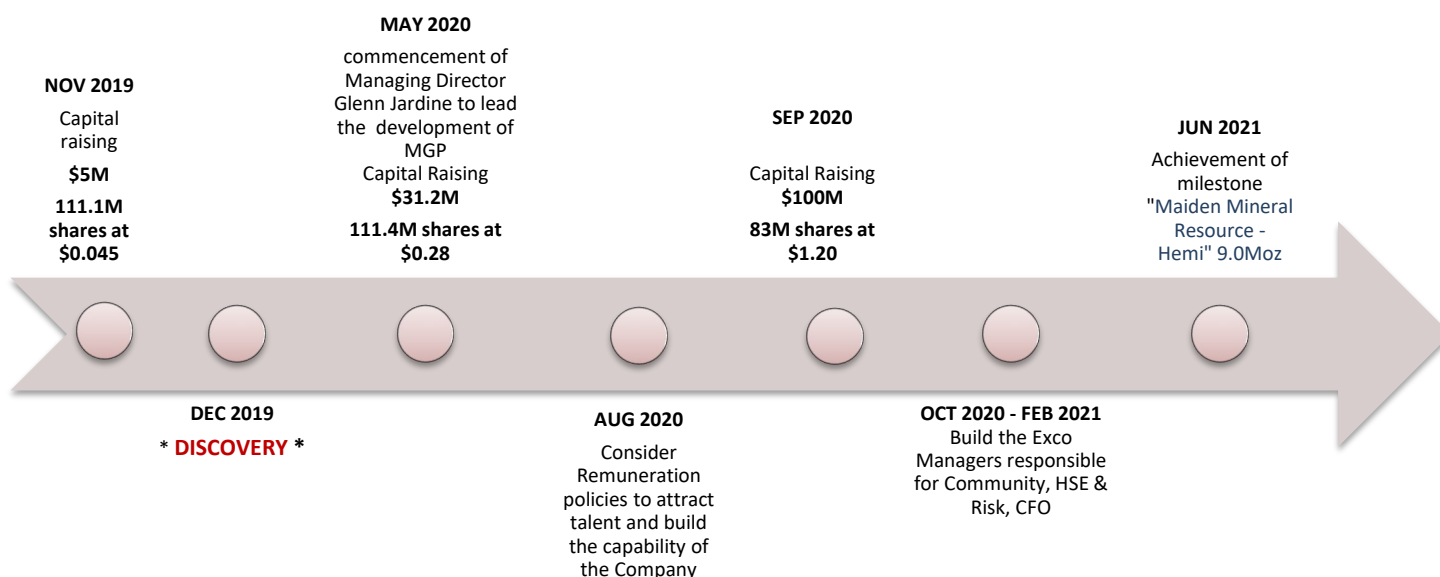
NOV 2019
Capital raising
$5M
111.1M shares at $0.045

MAY 2020
commencement of Managing Director Glenn Jardine to lead the development of MGP
Capital Raising
$31.2M
111.4M shares at $0.28

SEP 2020
Capital Raising
$100M
83M shares at $1.20

JUN 2021
Achievement of milestone
"Maiden Mineral Resource - Hemi" 9.0Moz

DEC 2019
* DISCOVERY *

AUG 2020
Consider Remuneration policies to attract talent and build the capability of the Company

OCT 2020 - FEB 2021
Build the Exco Managers responsible for Community, HSE & Risk, CFO